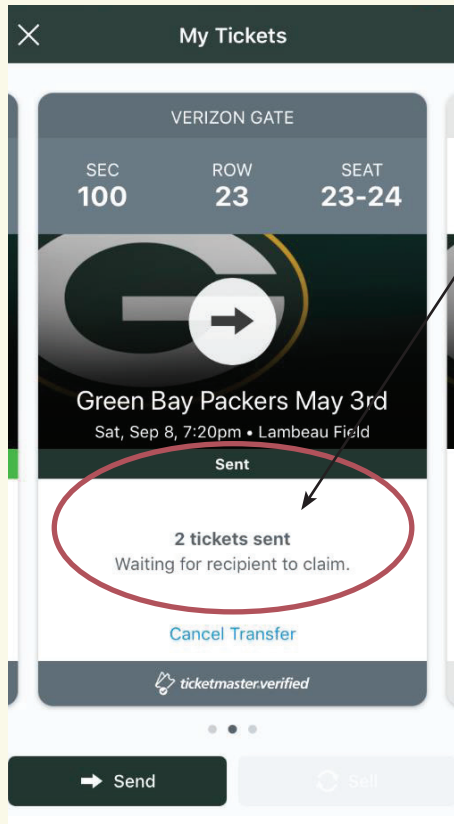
My Tickets

VERIZON GATE

SEC
100

ROW
23

SEAT
23-24

Green Bay Packers May 3rd
Sat, Sep 8, 7:20pm • Lambeau Field

Sent

2 tickets sent
Waiting for recipient to claim.

Cancel Transfer

ticketmaster.verified

Send

Sell